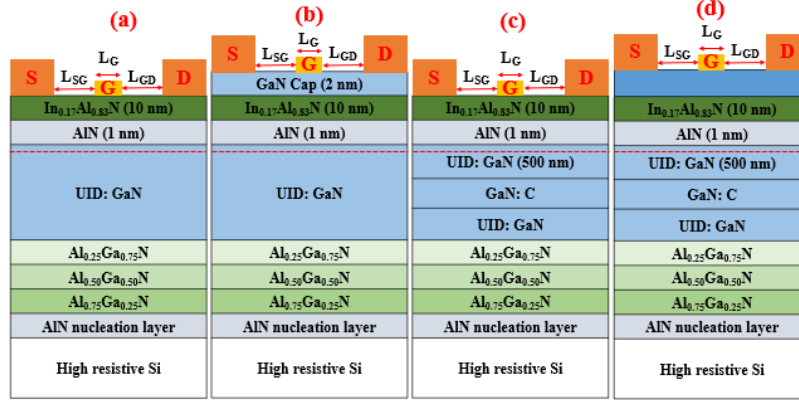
(a)

$L_G$
S $L_{SG}$ G $L_{GD}$ D
$In_{0.17}Al_{0.83}N$ (10 nm)
AlN (1 nm)
UID: GaN
$Al_{0.25}Ga_{0.75}N$
$Al_{0.50}Ga_{0.50}N$
$Al_{0.75}Ga_{0.25}N$
AlN nucleation layer
High resistive Si

(b)

$L_G$
S $L_{SG}$ G $L_{GD}$ D
GaN Cap (2 nm)
$In_{0.17}Al_{0.83}N$ (10 nm)
AlN (1 nm)
UID: GaN
$Al_{0.25}Ga_{0.75}N$
$Al_{0.50}Ga_{0.50}N$
$Al_{0.75}Ga_{0.25}N$
AlN nucleation layer
High resistive Si

(c)

$L_G$
S $L_{SG}$ G $L_{GD}$ D
$In_{0.17}Al_{0.83}N$ (10 nm)
AlN (1 nm)
UID: GaN (500 nm)
GaN: C
UID: GaN
$Al_{0.25}Ga_{0.75}N$
$Al_{0.50}Ga_{0.50}N$
$Al_{0.75}Ga_{0.25}N$
AlN nucleation layer
High resistive Si

(d)

$L_G$
S $L_{SG}$ G $L_{GD}$ D
$In_{0.17}Al_{0.83}N$ (10 nm)
AlN (1 nm)
UID: GaN (500 nm)
GaN: C
UID: GaN
$Al_{0.25}Ga_{0.75}N$
$Al_{0.50}Ga_{0.50}N$
$Al_{0.75}Ga_{0.25}N$
AlN nucleation layer
High resistive Si